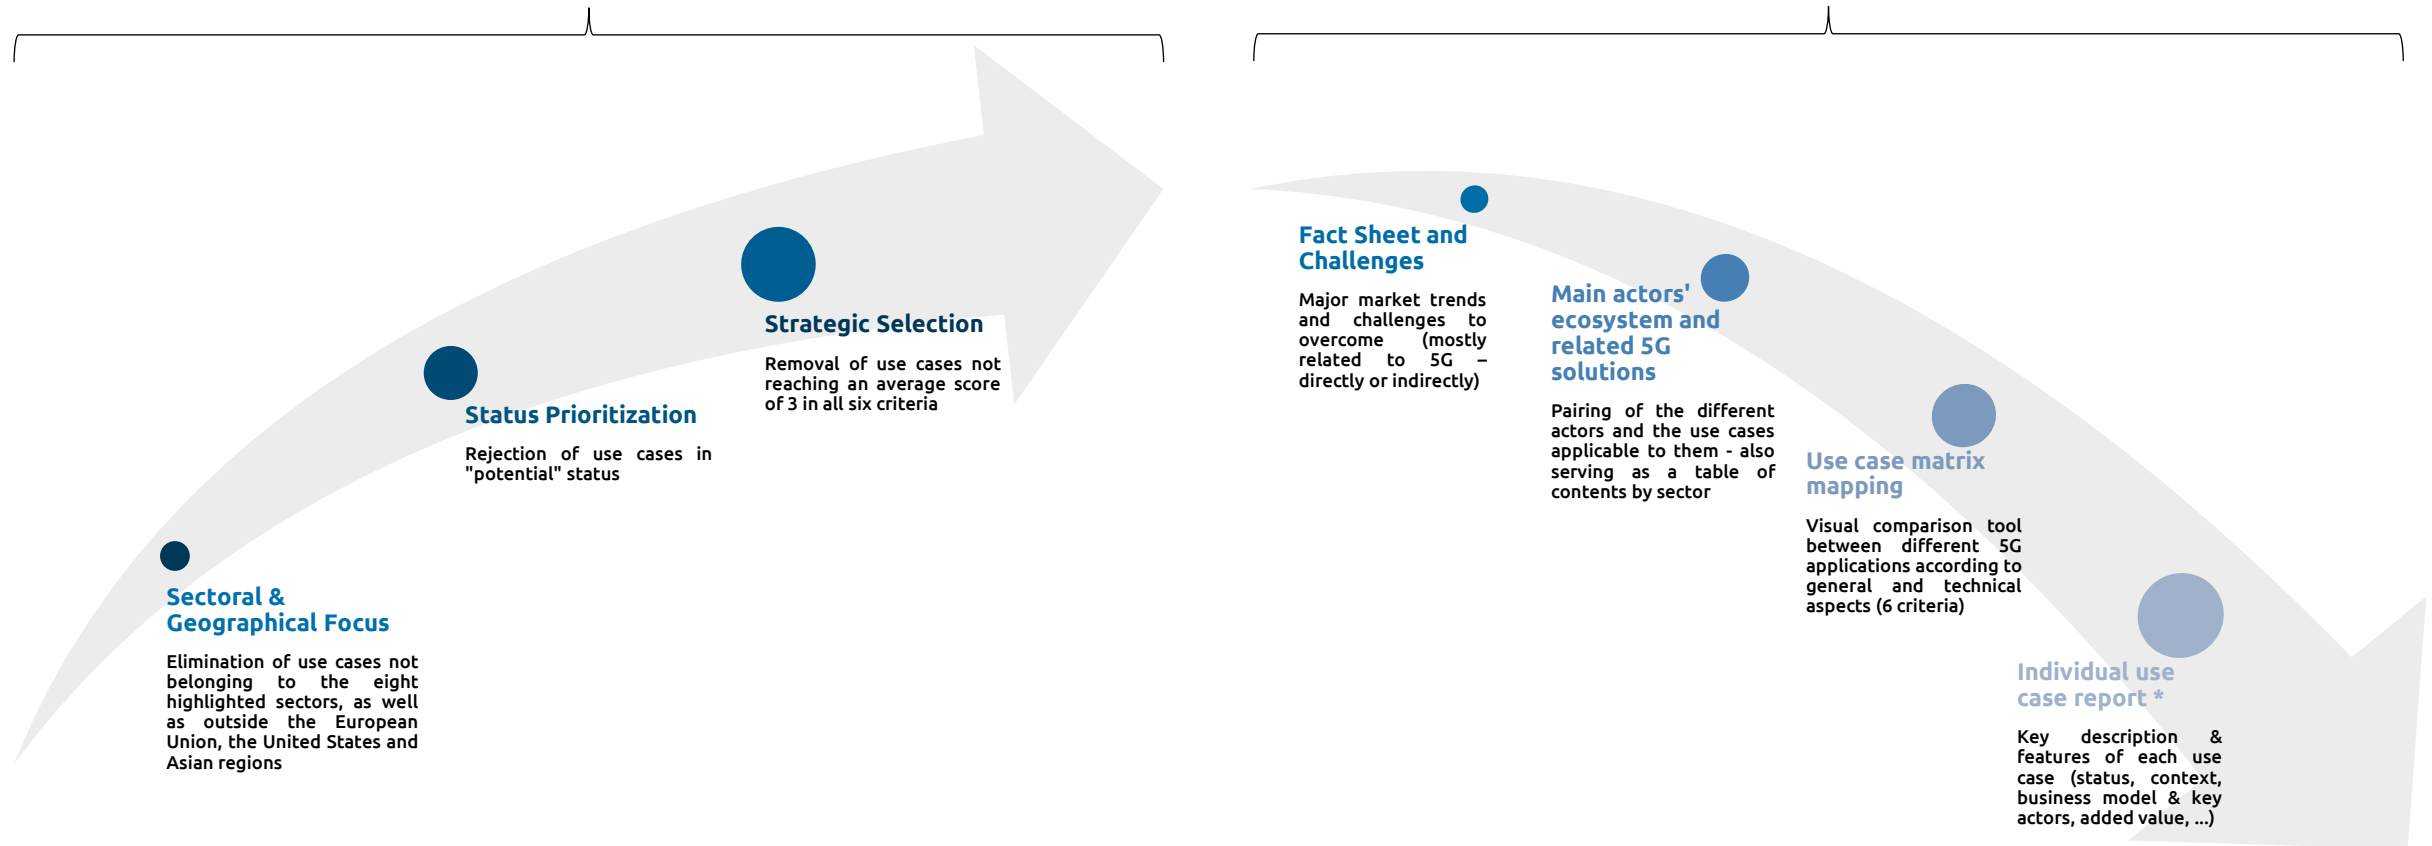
Sectoral & Geographical Focus

Elimination of use cases not belonging to the eight highlighted sectors, as well as outside the European Union, the United States and Asian regions

Status Prioritization

Rejection of use cases in "potential" status

Strategic Selection

Removal of use cases not reaching an average score of 3 in all six criteria

Fact Sheet and Challenges

Major market trends and challenges to overcome (mostly related to 5G – directly or indirectly)

Main actors' ecosystem and related 5G solutions

Pairing of the different actors and the use cases applicable to them - also serving as a table of contents by sector

Use case matrix mapping

Visual comparison tool between different 5G applications according to general and technical aspects (6 criteria)

Individual use case report *

Key description & features of each use case (status, context, business model & key actors, added value, ...)